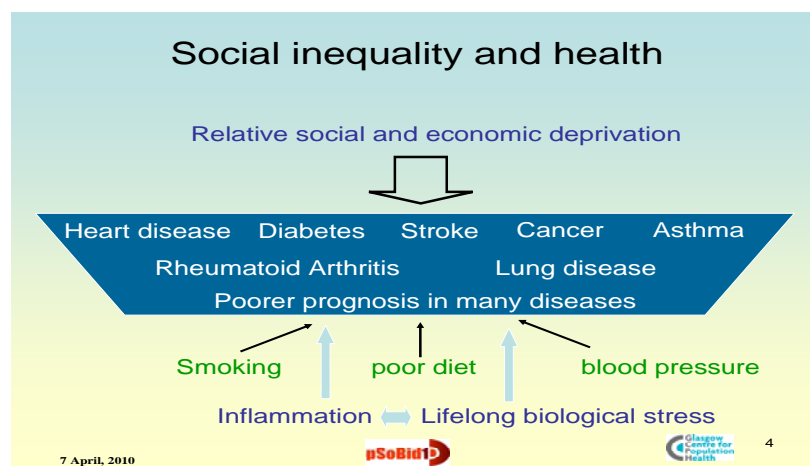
Social inequality and health

Relative social and economic deprivation

Heart disease Diabetes Stroke Cancer Asthma

Rheumatoid Arthritis Lung disease

Poorer prognosis in many diseases

Smoking poor diet blood pressure

Inflammation Lifelong biological stress

7 April, 2010

pSoBid1

Glasgow Centre for Population Health

4